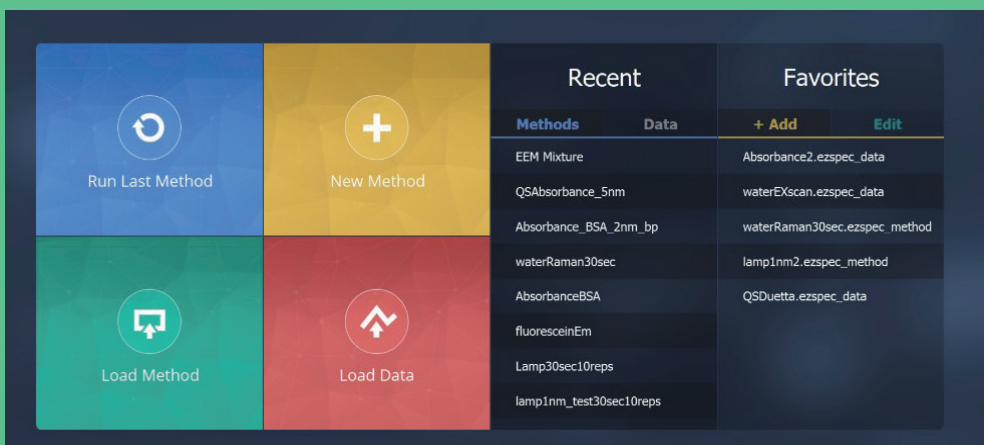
Run Last Method

New Method

Load Method

Load Data

Recent

Methods Data

EEM Mixture

QSAbsorbance_5nm

Absorbance_BSA_2nm_bp

waterRaman30sec

AbsorbanceBSA

fluoresceinEm

Lamp30sec10reps

lamp1nm_test30sec10reps

Favorites

+ Add Edit

Absorbance2.ezspec_data

waterEXscan.ezspec_data

waterRaman30sec.ezspec_method

lamp1nm2.ezspec_method

QSDuetta.ezspec_data